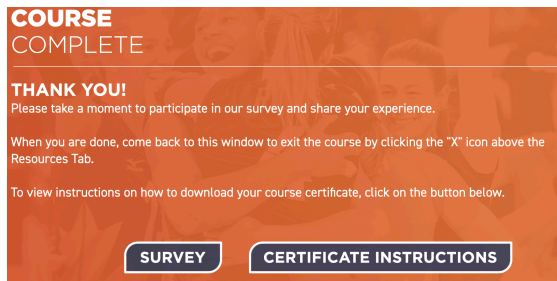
COURSE
COMPLETE

THANK YOU!
Please take a moment to participate in our survey and share your experience.

When you are done, come back to this window to exit the course by clicking the "X" icon above the Resources Tab.

To view instructions on how to download your course certificate, click on the button below.

SURVEY

CERTIFICATE INSTRUCTIONS